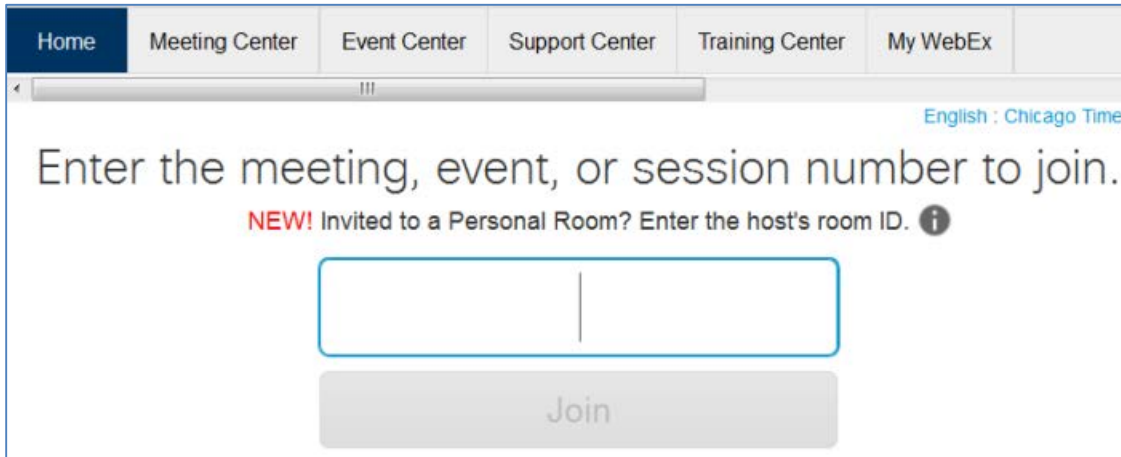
Home | Meeting Center | Event Center | Support Center | Training Center | My WebEx

English : Chicago Time

Enter the meeting, event, or session number to join.

NEW! Invited to a Personal Room? Enter the host's room ID.

Join